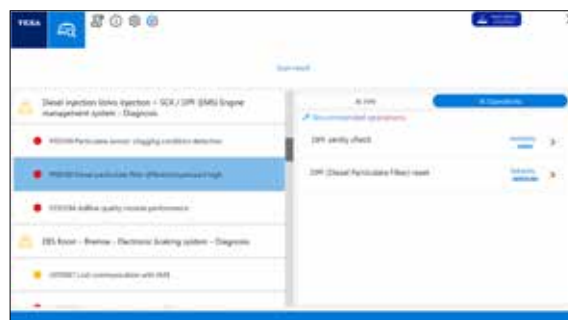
TEXA

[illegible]

Diesel injection Volvo Injection – SCR / DPF (EMS) Engine management system – Diagnosis

P2002 Particulate sensor clogging condition detection

P0000 Diesel particulate filter differential pressure high

P20EE AdBlue quality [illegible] performance

EBS Knorr – Bremse – Electronic braking system – Diagnosis

U0000 Lost communication with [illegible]

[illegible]

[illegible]

Recommended operations

DPF sanity check

DPF (Diesel Particulate Filter) reset